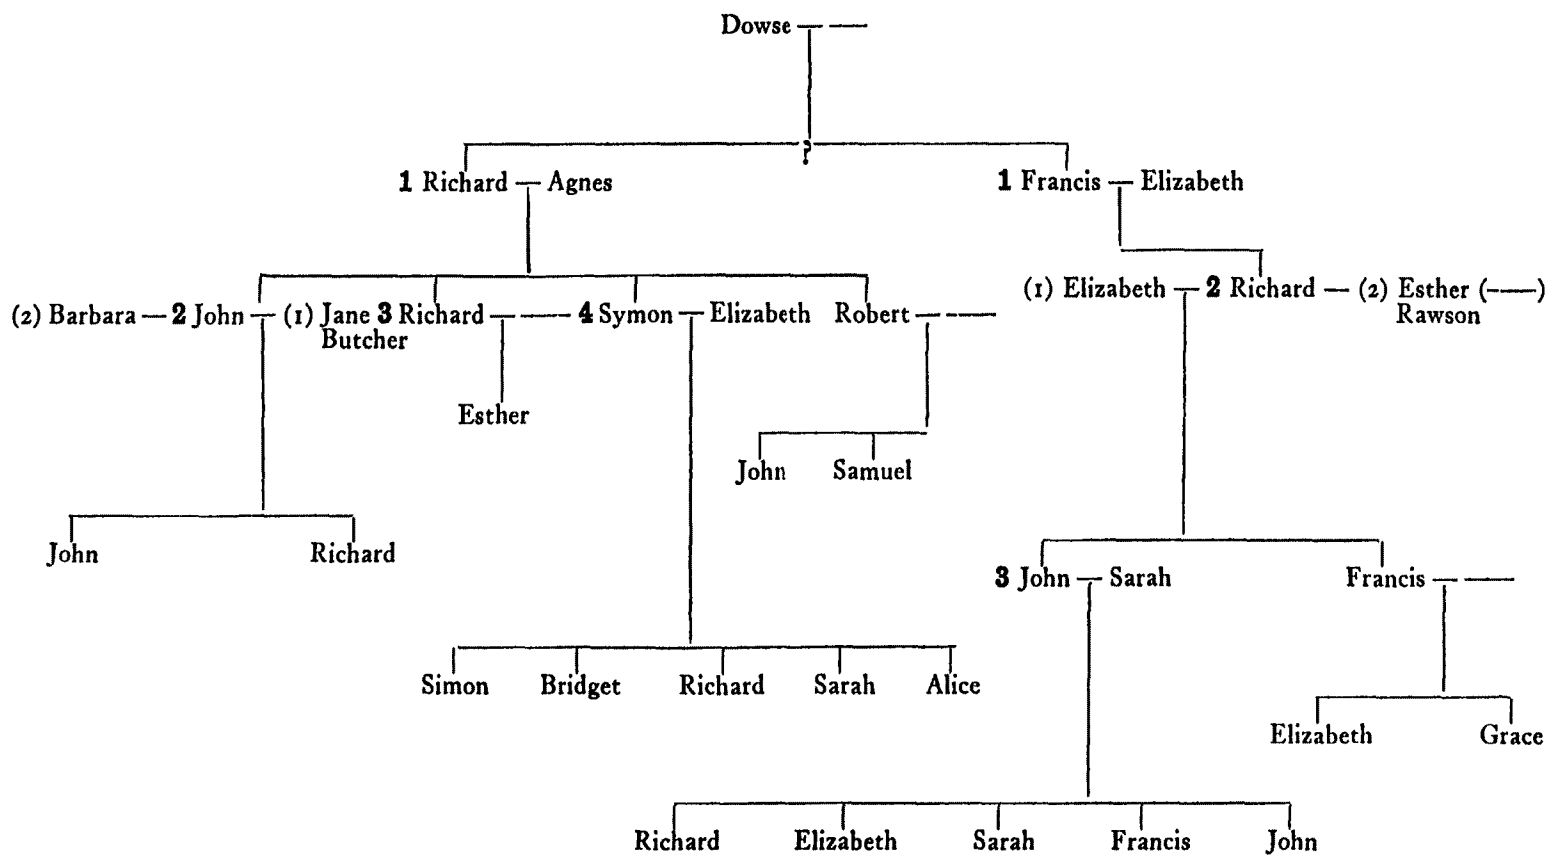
Dowse — ——

?

1 Richard — Agnes

1 Francis — Elizabeth

(2) Barbara — 2 John — (1) Jane Butcher

3 Richard — ——

4 Symon — Elizabeth

Robert — ——

(1) Elizabeth — 2 Richard — (2) Esther (——) Rawson

Esther

John

Samuel

John

Richard

3 John — Sarah

Francis — ——

Simon

Bridget

Richard

Sarah

Alice

Elizabeth

Grace

Richard

Elizabeth

Sarah

Francis

John